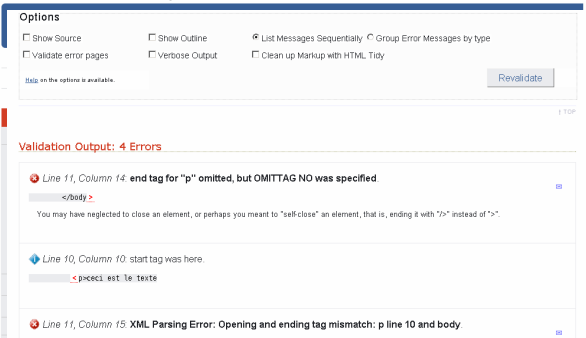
Options

Show Source
Show Outline
List Messages Sequentially
Group Error Messages by type
Validate error pages
Verbose Output
Clean up Markup with HTML Tidy

Help on the options is available.

Revalidate

↑ TOP

Validation Output: 4 Errors

Line 11, Column 14: end tag for "p" omitted, but OMITTAG NO was specified.

</body>

You may have neglected to close an element, or perhaps you meant to "self-close" an element, that is, ending it with "/>" instead of ">".

Line 10, Column 10: start tag was here.

<p>ceci est le texte

Line 11, Column 15: XML Parsing Error: Opening and ending tag mismatch: p line 10 and body.